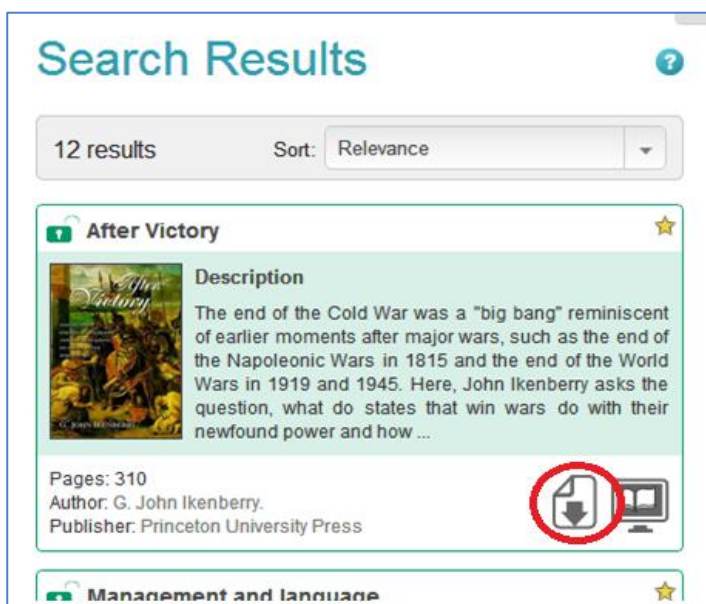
Search Results

12 results Sort: Relevance

After Victory

After Victory
G. JOHN IKENBERRY

Description

The end of the Cold War was a "big bang" reminiscent of earlier moments after major wars, such as the end of the Napoleonic Wars in 1815 and the end of the World Wars in 1919 and 1945. Here, John Ikenberry asks the question, what do states that win wars do with their newfound power and how ...

Pages: 310
Author: G. John Ikenberry.
Publisher: Princeton University Press

Management and language